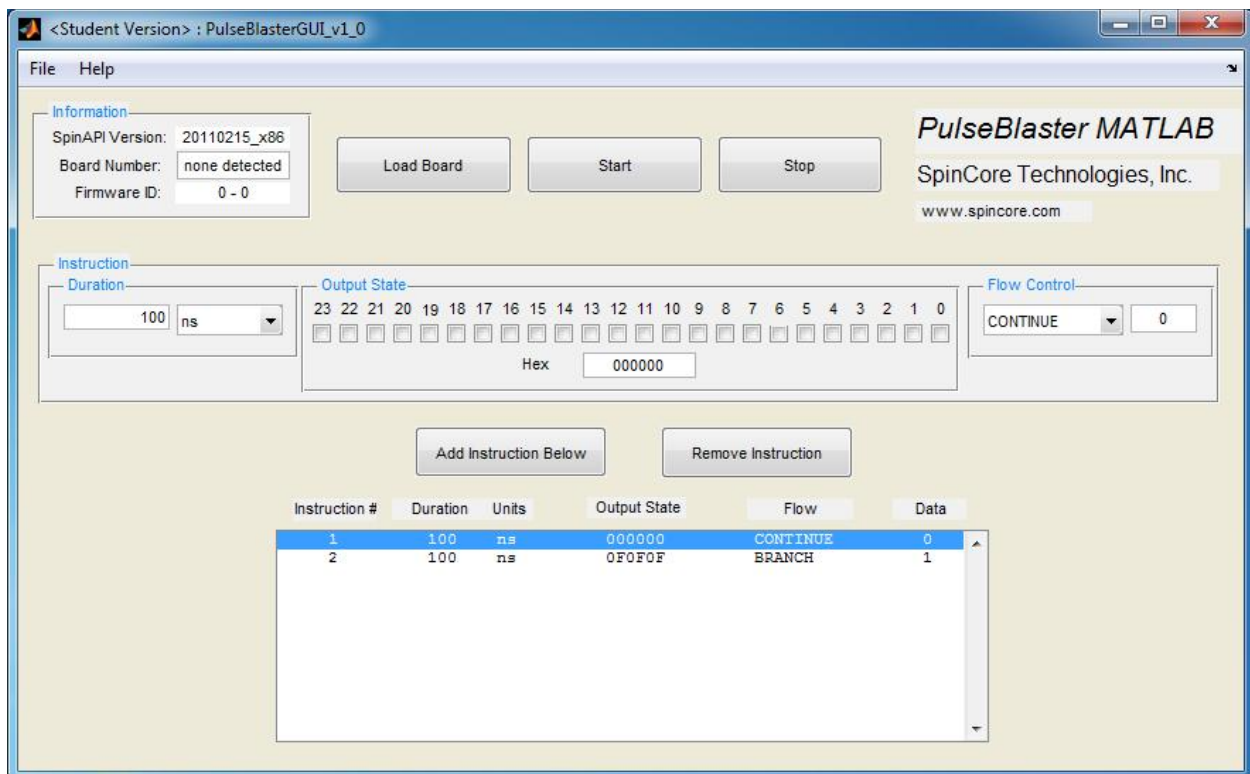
<Student Version> : PulseBlasterGUI_v1_0

File Help

Information
SpinAPI Version: 20110215_x86
Board Number: none detected
Firmware ID: 0 - 0

Load Board
Start
Stop

PulseBlaster MATLAB
SpinCore Technologies, Inc.
www.spincore.com

Instruction
Duration
100 ns

Output State
23 22 21 20 19 18 17 16 15 14 13 12 11 10 9 8 7 6 5 4 3 2 1 0
Hex 000000

Flow Control
CONTINUE 0

Add Instruction Below
Remove Instruction

| Instruction # | Duration | Units | Output State | Flow | Data |
|---|---|---|---|---|---|
| 1 | 100 | ns | 000000 | CONTINUE | 0 |
| 2 | 100 | ns | 0F0F0F | BRANCH | 1 |